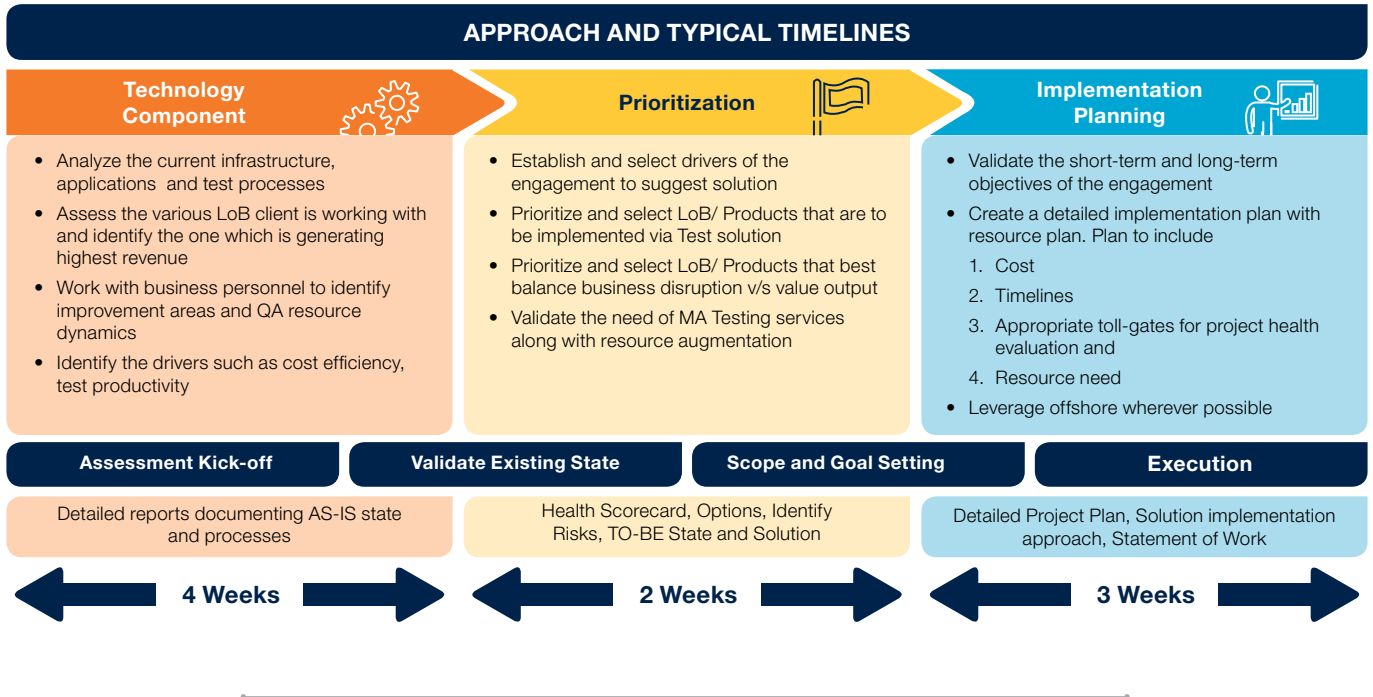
APPROACH AND TYPICAL TIMELINES

Technology Component

Prioritization

Implementation Planning

- Analyze the current infrastructure, applications and test processes
- Assess the various LoB client is working with and identify the one which is generating highest revenue
- Work with business personnel to identify improvement areas and QA resource dynamics
- Identify the drivers such as cost efficiency, test productivity

- Establish and select drivers of the engagement to suggest solution
- Prioritize and select LoB/ Products that are to be implemented via Test solution
- Prioritize and select LoB/ Products that best balance business disruption v/s value output
- Validate the need of MA Testing services along with resource augmentation

- Validate the short-term and long-term objectives of the engagement
- Create a detailed implementation plan with resource plan. Plan to include
  1. Cost
  2. Timelines
  3. Appropriate toll-gates for project health evaluation and
  4. Resource need
- Leverage offshore wherever possible

Assessment Kick-off

Validate Existing State

Scope and Goal Setting

Execution

Detailed reports documenting AS-IS state and processes

Health Scorecard, Options, Identify Risks, TO-BE State and Solution

Detailed Project Plan, Solution implementation approach, Statement of Work

4 Weeks

2 Weeks

3 Weeks